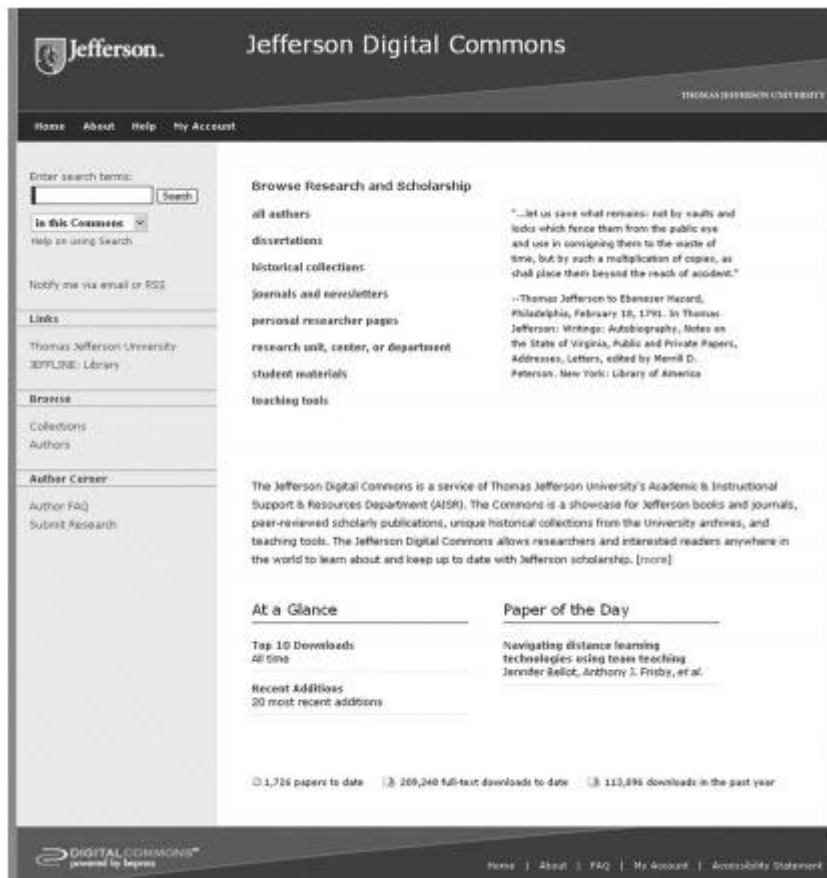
Jefferson.

Jefferson Digital Commons

THOMAS JEFFERSON UNIVERSITY

Home About Help My Account

Enter search terms:

Search

in this Commons

Help on using Search

Notify me via email or RSS

Links

Thomas Jefferson University
JEFFLINE: Library

Browse

Collections
Authors

Author Corner

Author FAQ
Submit Research

Browse Research and Scholarship

all authors

dissertations

historical collections

journals and newsletters

personal researcher pages

research unit, center, or department

student materials

teaching tools

"...let us save what remains: not by vaults and locks which fence them from the public eye and use in consigning them to the waste of time, but by such a multiplication of copies, as shall place them beyond the reach of accident."

--Thomas Jefferson to Ebenezer Hazard, Philadelphia, February 18, 1791. In Thomas Jefferson: Writings: Autobiography, Notes on the State of Virginia, Public and Private Papers, Addresses, Letters, edited by Merrill D. Peterson. New York: Library of America

The Jefferson Digital Commons is a service of Thomas Jefferson University's Academic & Instructional Support & Resources Department (AISR). The Commons is a showcase for Jefferson books and journals, peer-reviewed scholarly publications, unique historical collections from the University archives, and teaching tools. The Jefferson Digital Commons allows researchers and interested readers anywhere in the world to learn about and keep up to date with Jefferson scholarship. [more]

At a Glance

Top 10 Downloads
All time

Recent Additions
20 most recent additions

Paper of the Day

Navigating distance learning technologies using team teaching
Jennifer Bellot, Anthony J. Frisby, et al.

1,726 papers to date

209,240 full-text downloads to date

113,896 downloads in the past year

DIGITALCOMMONS
powered by bepress

Home | About | FAQ | My Account | Accessibility Statement